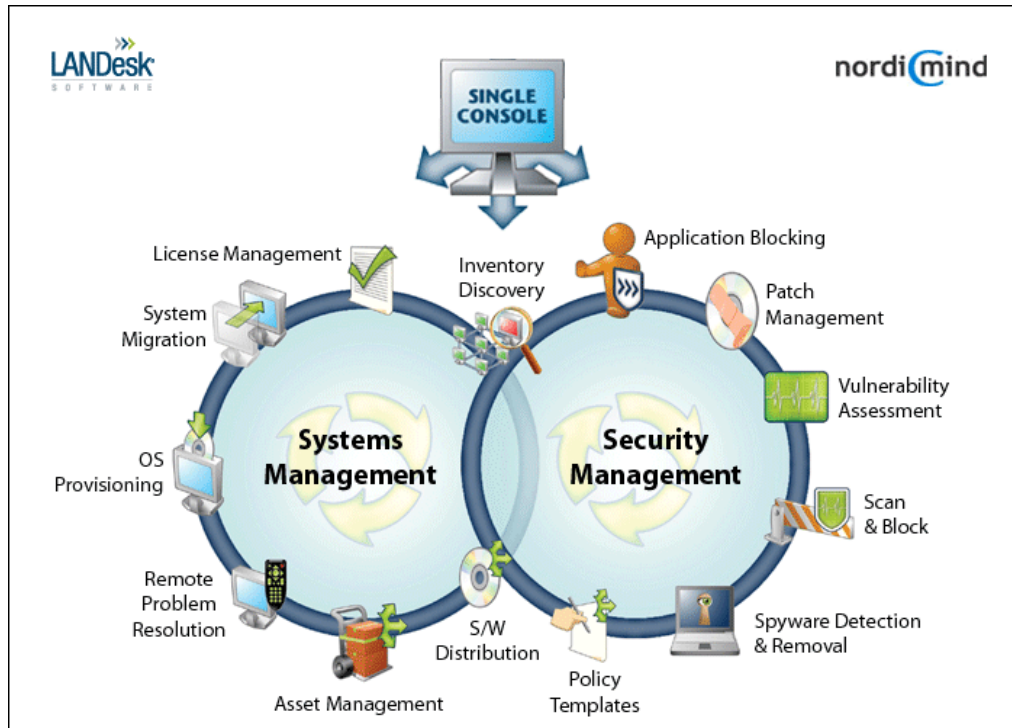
LANDesk SOFTWARE

nordicmind

SINGLE CONSOLE

License Management

Inventory Discovery

Application Blocking

System Migration

Patch Management

Vulnerability Assessment

Systems Management

Security Management

OS Provisioning

Scan & Block

Remote Problem Resolution

Spyware Detection & Removal

S/W Distribution

Policy Templates

Asset Management